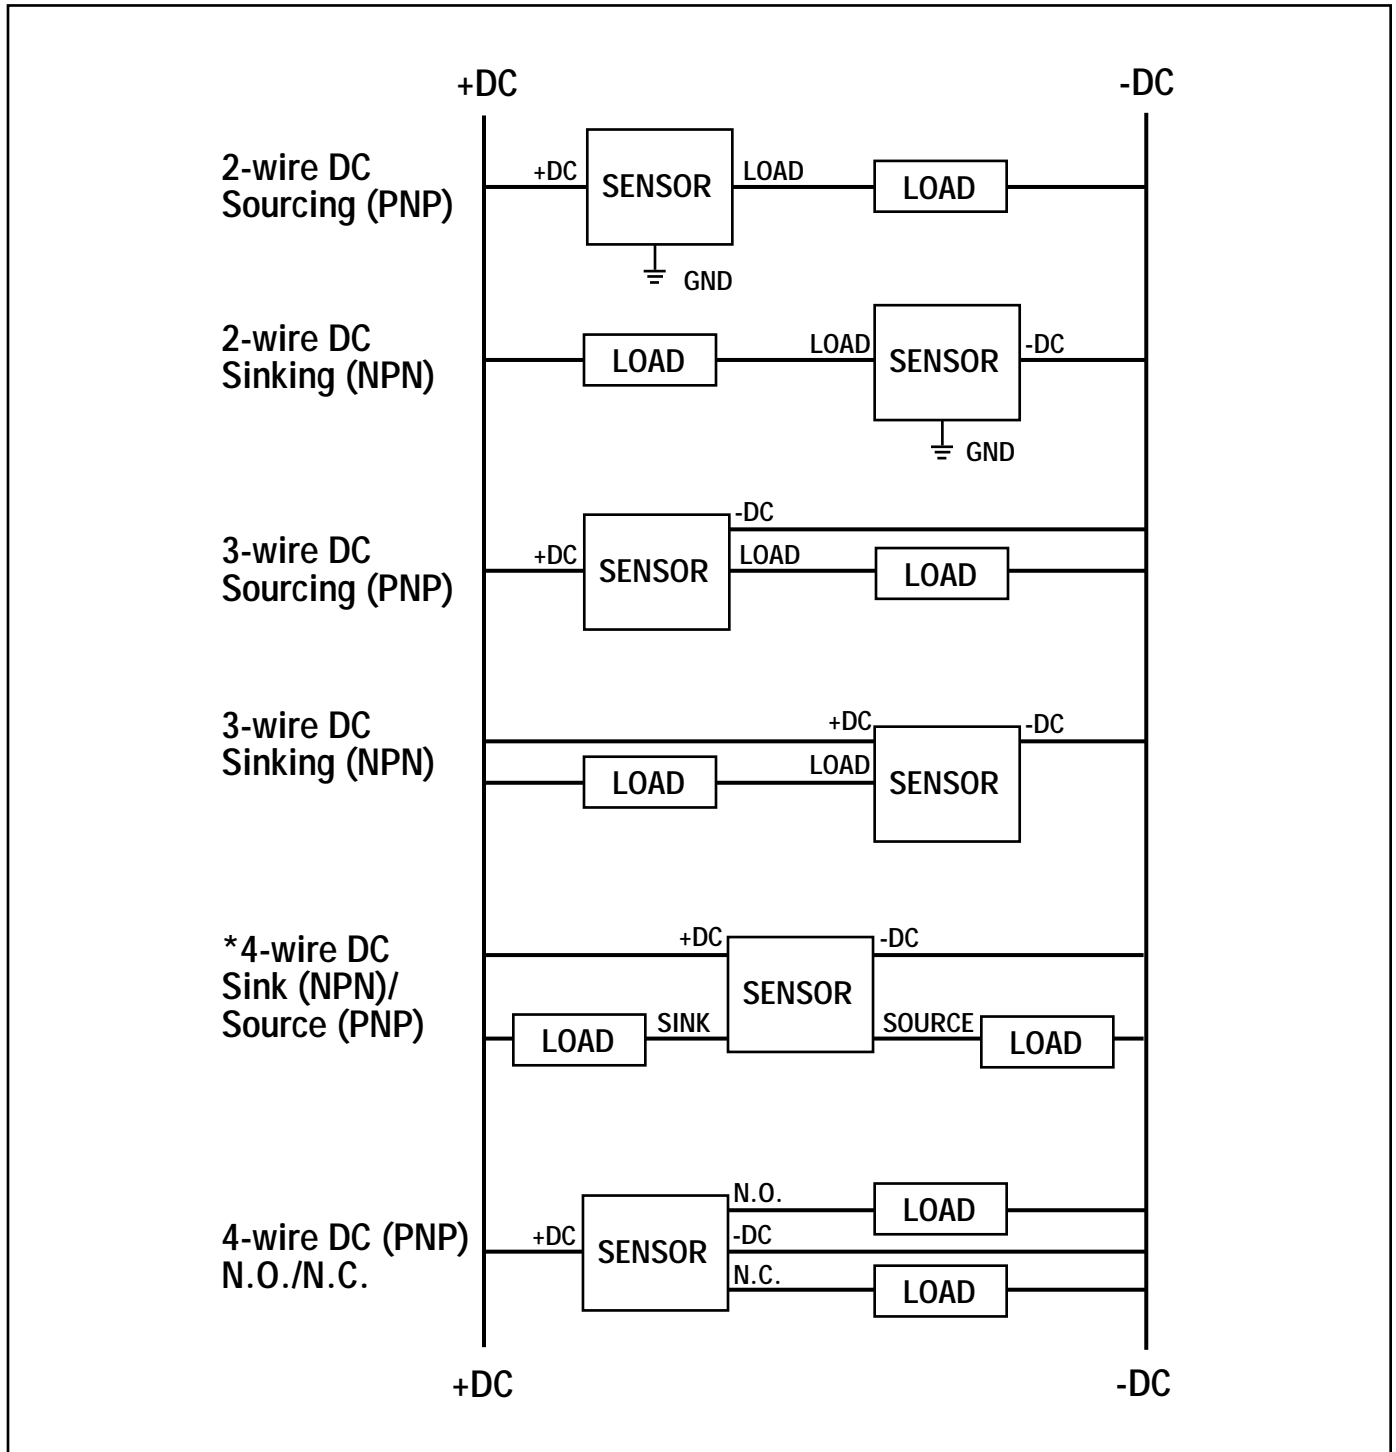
+DC

-DC

2-wire DC Sourcing (PNP)

+DC

SENSOR

LOAD

LOAD

GND

2-wire DC Sinking (NPN)

LOAD

LOAD

SENSOR

-DC

GND

3-wire DC Sourcing (PNP)

-DC

+DC

SENSOR

LOAD

LOAD

3-wire DC Sinking (NPN)

+DC

-DC

LOAD

LOAD

SENSOR

*4-wire DC Sink (NPN)/ Source (PNP)

+DC

-DC

SENSOR

LOAD

SINK

SOURCE

LOAD

4-wire DC (PNP) N.O./N.C.

N.O.

LOAD

+DC

SENSOR

-DC

N.C.

LOAD

+DC

-DC